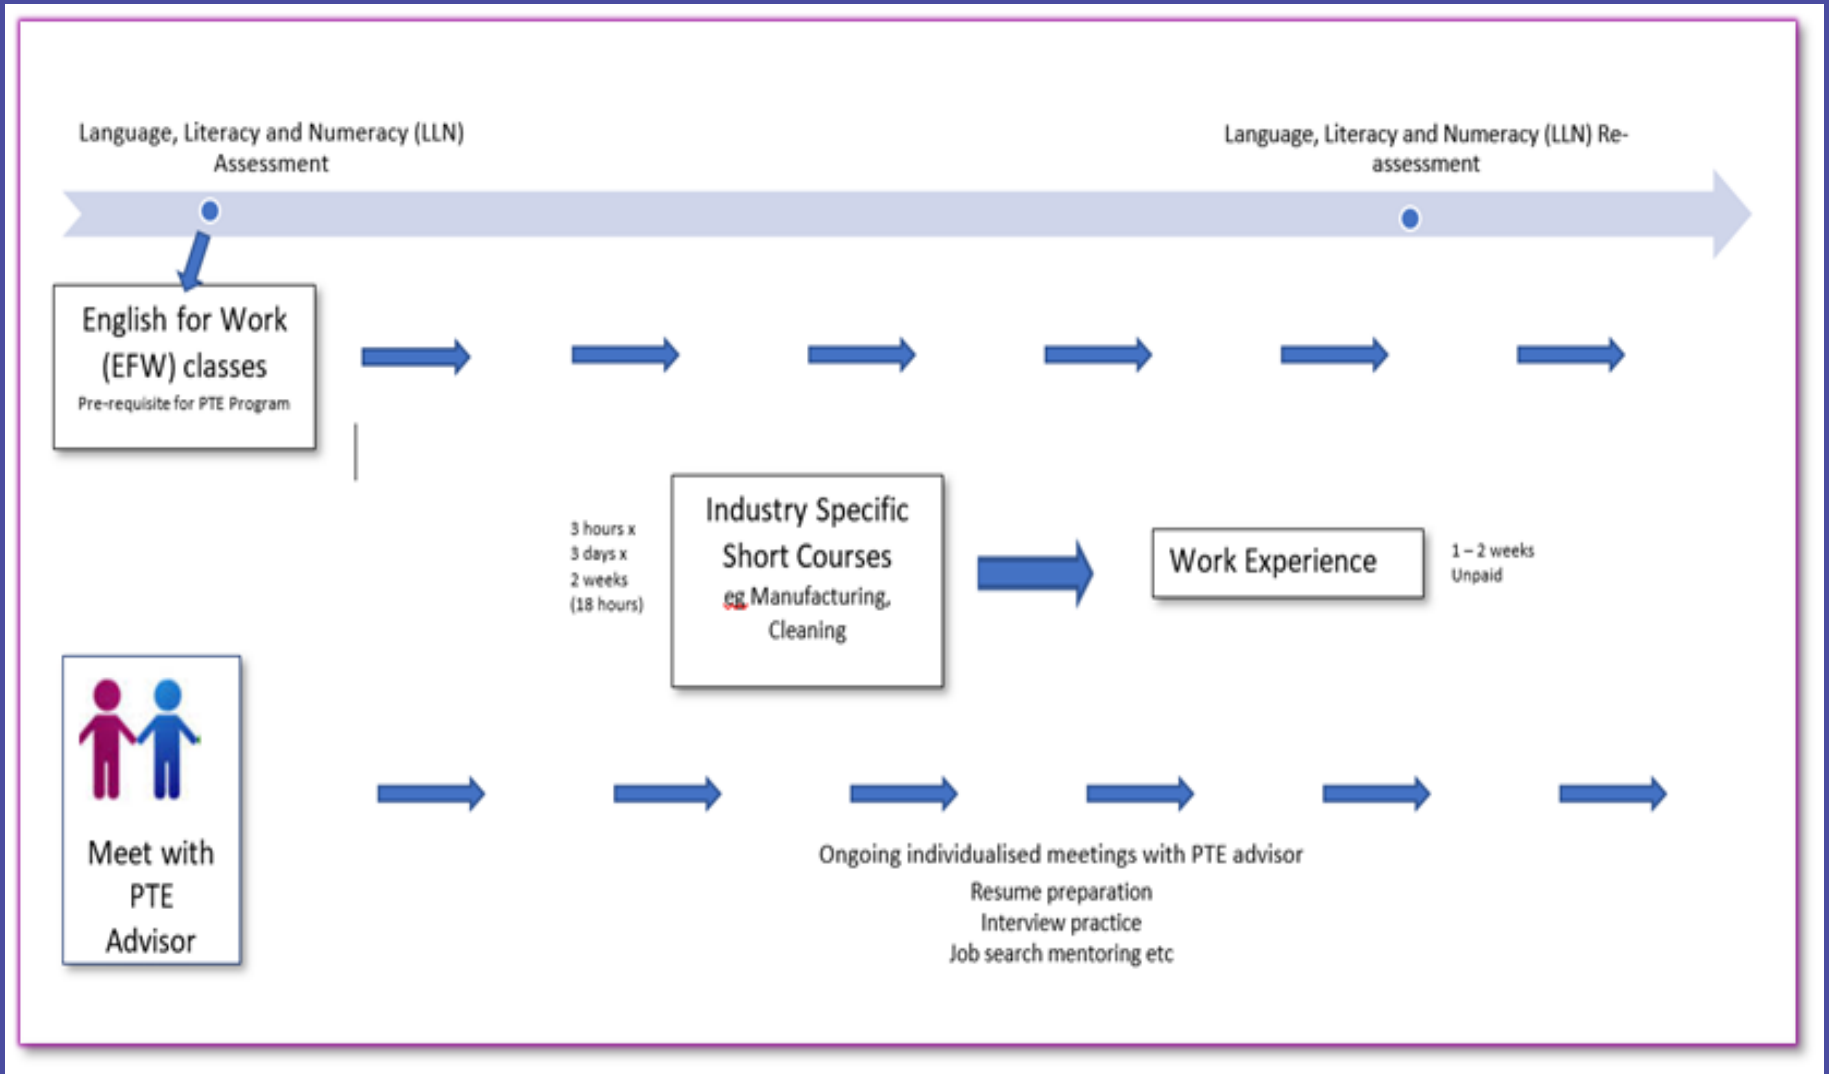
Language, Literacy and Numeracy (LLN) Assessment

Language, Literacy and Numeracy (LLN) Re-assessment

English for Work (EFW) classes
Pre-requisite for PTE Program

3 hours x
3 days x
2 weeks
(18 hours)

Industry Specific Short Courses
eg Manufacturing, Cleaning

Work Experience

1 – 2 weeks
Unpaid

Meet with PTE Advisor

Ongoing individualised meetings with PTE advisor
Resume preparation
Interview practice
Job search mentoring etc